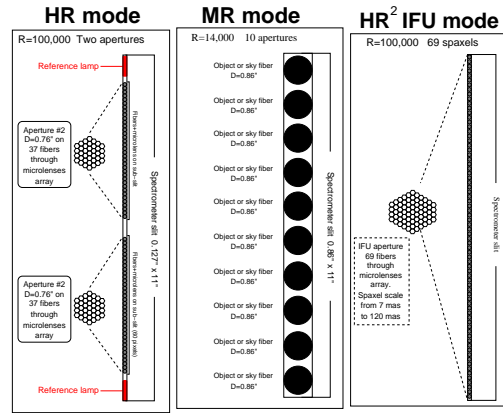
HR mode

R=100,000 Two apertures

Reference lamp

Aperture #2 D=0.76" on 37 fibers through microlenses array

Fibers+microlens sub-slit

Spectrometer slit 0.127" x 11"

Aperture #2 D=0.76" on 37 fibers through microlenses array

Fibers+microlens sub-slit (80 pixels)

Reference lamp

MR mode

R=14,000 10 apertures

Object or sky fiber D=0.86"

Object or sky fiber D=0.86"

Object or sky fiber D=0.86"

Object or sky fiber D=0.86"

Object or sky fiber D=0.86"

Object or sky fiber D=0.86"

Object or sky fiber D=0.86"

Object or sky fiber D=0.86"

Object or sky fiber D=0.86"

Object or sky fiber D=0.86"

Spectrometer slit 0.86" x 11"

$HR^2$ IFU mode

R=100,000 69 spaxels

IFU aperture 69 fibers through microlenses array. Spaxel scale from 7 mas to 120 mas

Spectrometer slit